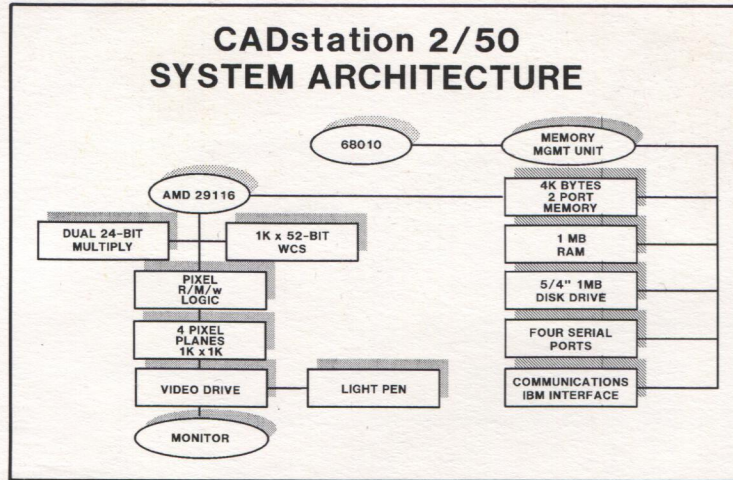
CADstation 2/50
SYSTEM ARCHITECTURE

68010

MEMORY MGMT UNIT

AMD 29116

4K BYTES 2 PORT MEMORY

DUAL 24-BIT MULTIPLY

1K x 52-BIT WCS

1 MB RAM

PIXEL R/M/w LOGIC

5/4" 1MB DISK DRIVE

4 PIXEL PLANES 1K x 1K

FOUR SERIAL PORTS

VIDEO DRIVE

LIGHT PEN

COMMUNICATIONS IBM INTERFACE

MONITOR